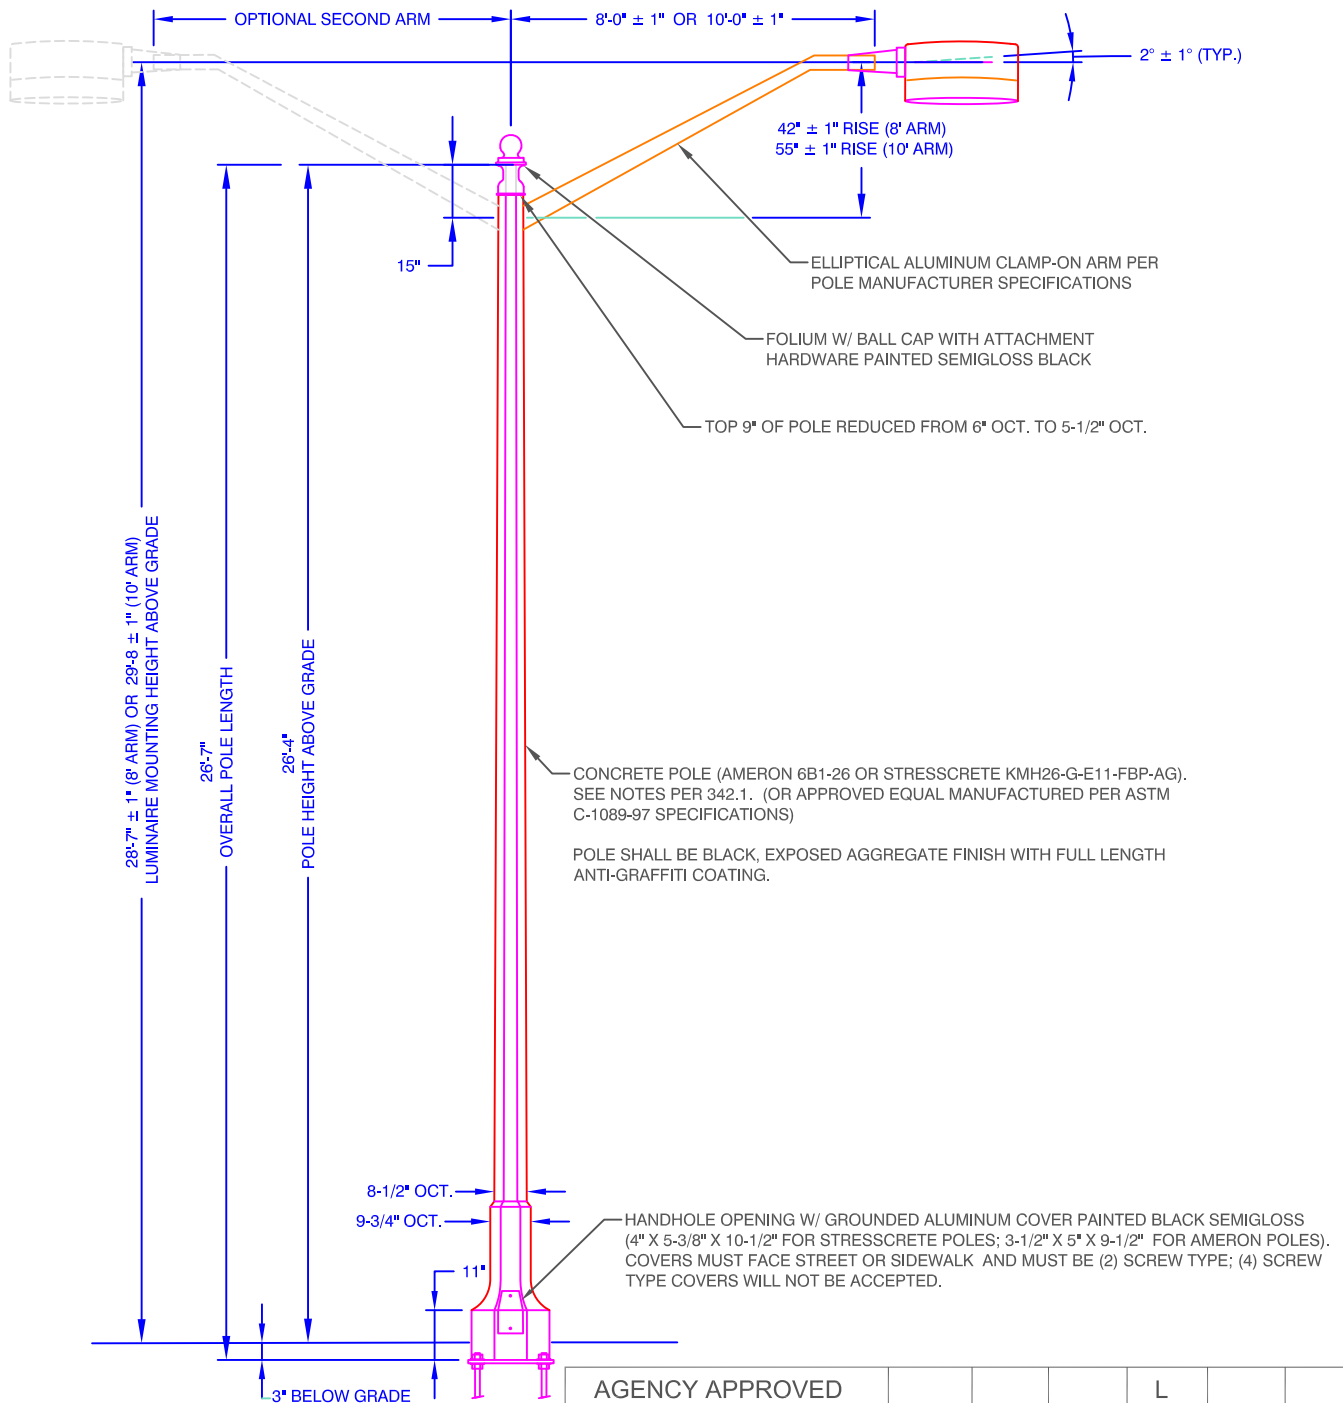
OPTIONAL SECOND ARM

8'-0" ± 1" OR 10'-0" ± 1"

2° ± 1° (TYP.)

42" ± 1" RISE (8' ARM)
55" ± 1" RISE (10' ARM)

15"

ELLIPTICAL ALUMINUM CLAMP-ON ARM PER POLE MANUFACTURER SPECIFICATIONS

FOLIUM W/ BALL CAP WITH ATTACHMENT HARDWARE PAINTED SEMIGLOSS BLACK

TOP 9" OF POLE REDUCED FROM 6" OCT. TO 5-1/2" OCT.

28'-7" ± 1" (8' ARM) OR 29'-8 ± 1" (10' ARM)
LUMINAIRE MOUNTING HEIGHT ABOVE GRADE

26'-7"
OVERALL POLE LENGTH

26'-4"
POLE HEIGHT ABOVE GRADE

CONCRETE POLE (AMERON 6B1-26 OR STRESSCRETE KMH26-G-E11-FBP-AG). SEE NOTES PER 342.1. (OR APPROVED EQUAL MANUFACTURED PER ASTM C-1089-97 SPECIFICATIONS)

POLE SHALL BE BLACK, EXPOSED AGGREGATE FINISH WITH FULL LENGTH ANTI-GRAFFITI COATING.

8-1/2" OCT.

9-3/4" OCT.

HANDHOLE OPENING W/ GROUNDED ALUMINUM COVER PAINTED BLACK SEMIGLOSS (4" X 5-3/8" X 10-1/2" FOR STRESSCRETE POLES; 3-1/2" X 5" X 9-1/2" FOR AMERON POLES). COVERS MUST FACE STREET OR SIDEWALK AND MUST BE (2) SCREW TYPE; (4) SCREW TYPE COVERS WILL NOT BE ACCEPTED.

11"

3" BELOW GRADE

AGENCY APPROVED

L